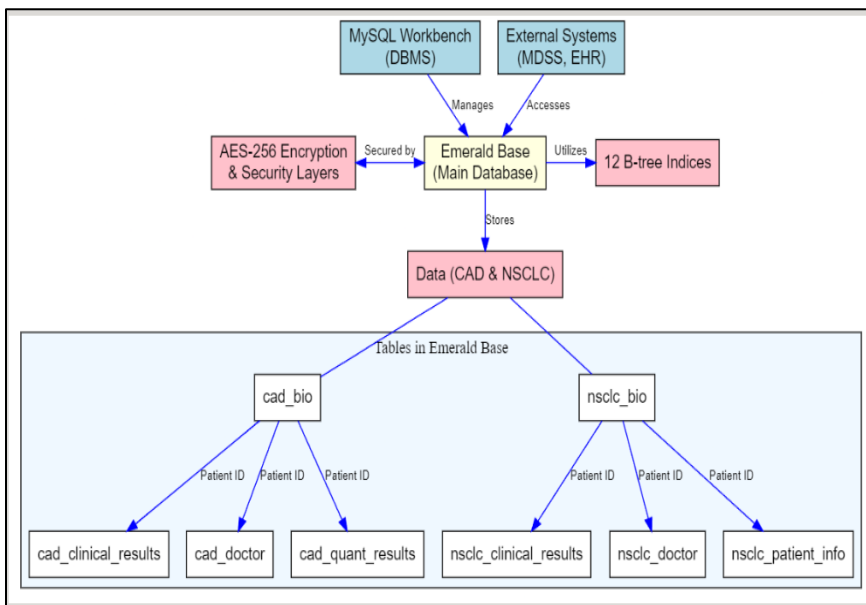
MySQL Workbench (DBMS)

External Systems (MDSS, EHR)

Manages

Accesses

AES-256 Encryption & Security Layers

Secured by

Emerald Base (Main Database)

Utilizes

12 B-tree Indices

Stores

Data (CAD & NSCLC)

Tables in Emerald Base

cad_bio

nsclc_bio

Patient ID

Patient ID

Patient ID

Patient ID

Patient ID

Patient ID

cad_clinical_results

cad_doctor

cad_quant_results

nsclc_clinical_results

nsclc_doctor

nsclc_patient_info